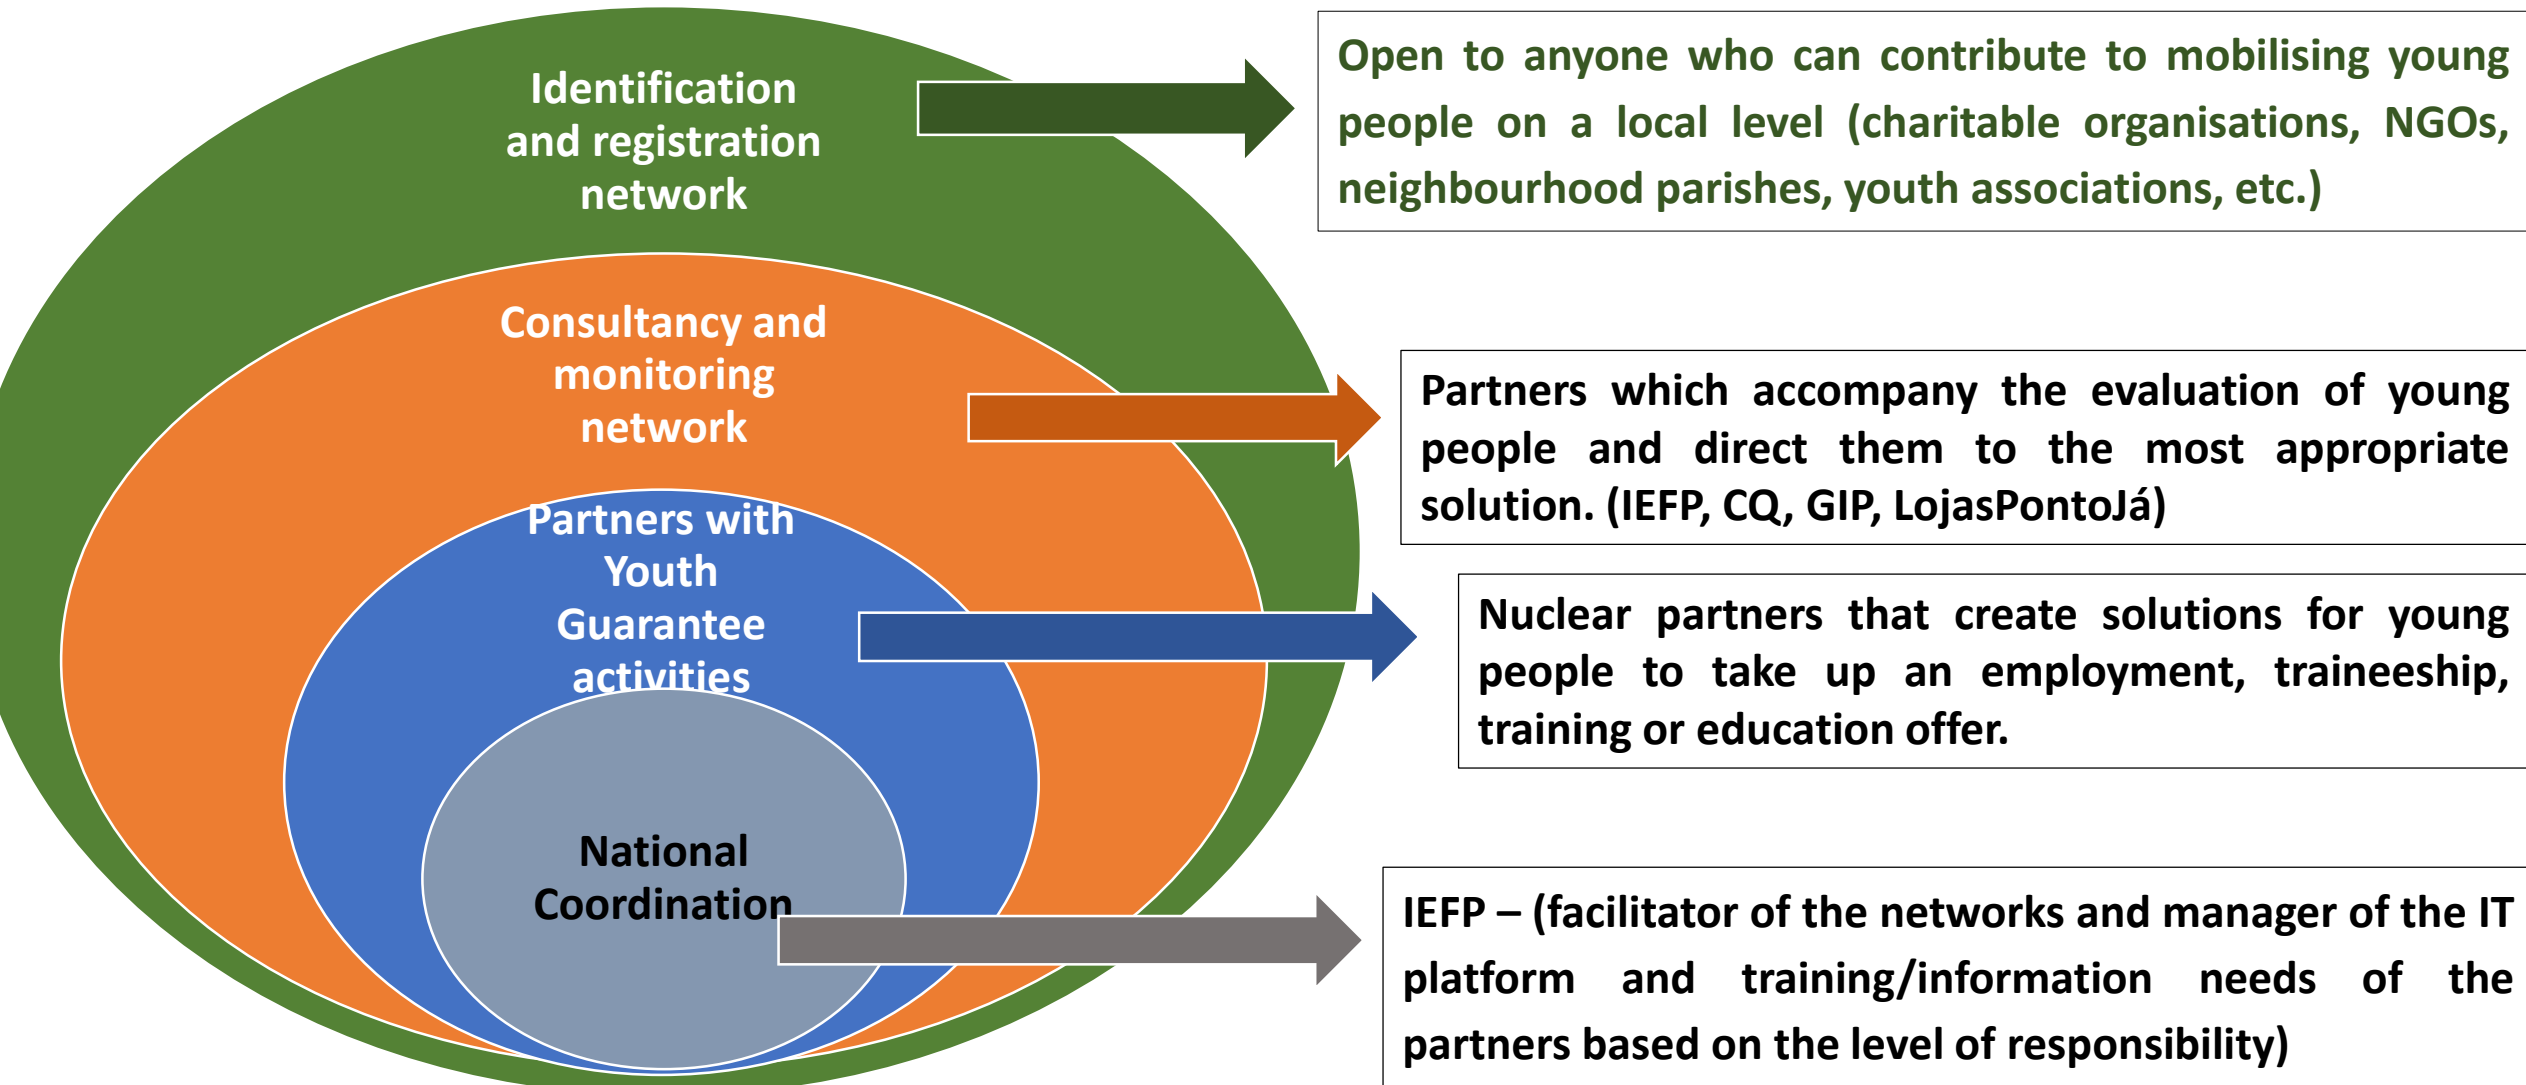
Identification and registration network

Open to anyone who can contribute to mobilising young people on a local level (charitable organisations, NGOs, neighbourhood parishes, youth associations, etc.)

Consultancy and monitoring network

Partners which accompany the evaluation of young people and direct them to the most appropriate solution. (IEFP, CQ, GIP, LojasPontoJá)

Partners with Youth Guarantee activities

Nuclear partners that create solutions for young people to take up an employment, traineeship, training or education offer.

National Coordination

IEFP – (facilitator of the networks and manager of the IT platform and training/information needs of the partners based on the level of responsibility)